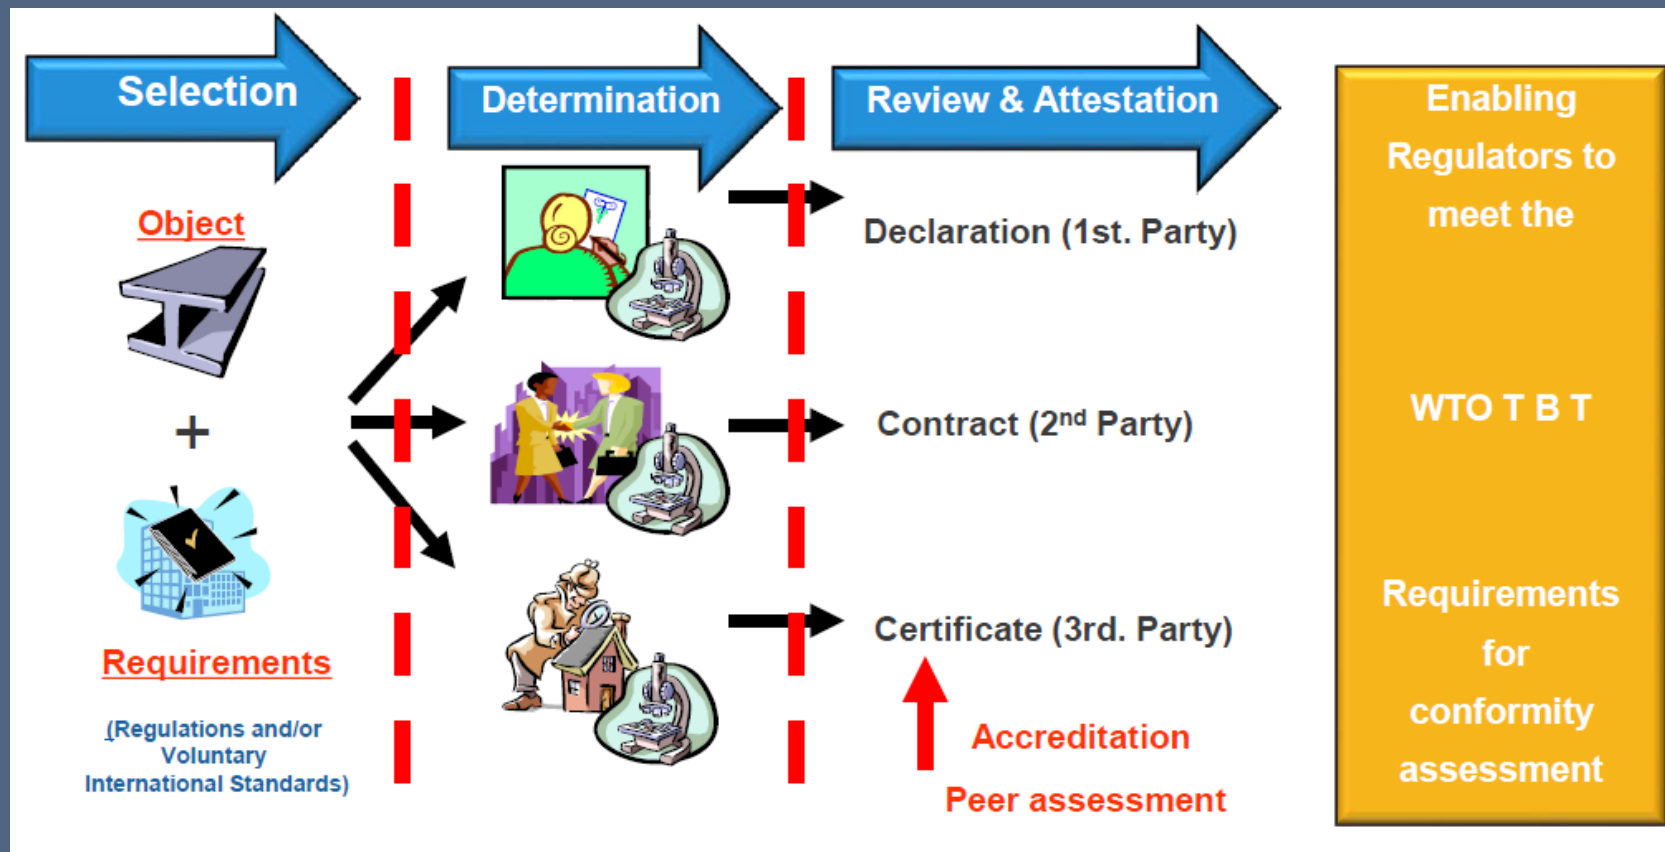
Selection

Determination

Review & Attestation

Enabling Regulators to meet the

WTO T B T

Requirements for conformity assessment

Object

+

Requirements

(Regulations and/or Voluntary International Standards)

Declaration (1st. Party)

Contract (2$^{nd}$ Party)

Certificate (3rd. Party)

Accreditation

Peer assessment